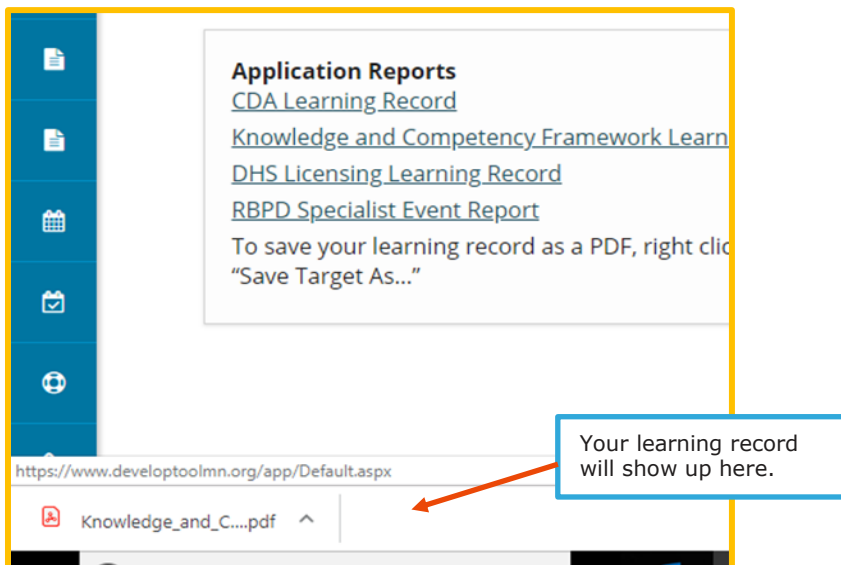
Application Reports
CDA Learning Record
Knowledge and Competency Framework Learn
DHS Licensing Learning Record
RBPD Specialist Event Report
To save your learning record as a PDF, right clic
"Save Target As..."

https://www.developtoolmn.org/app/Default.aspx

Knowledge_and_C....pdf

Your learning record will show up here.